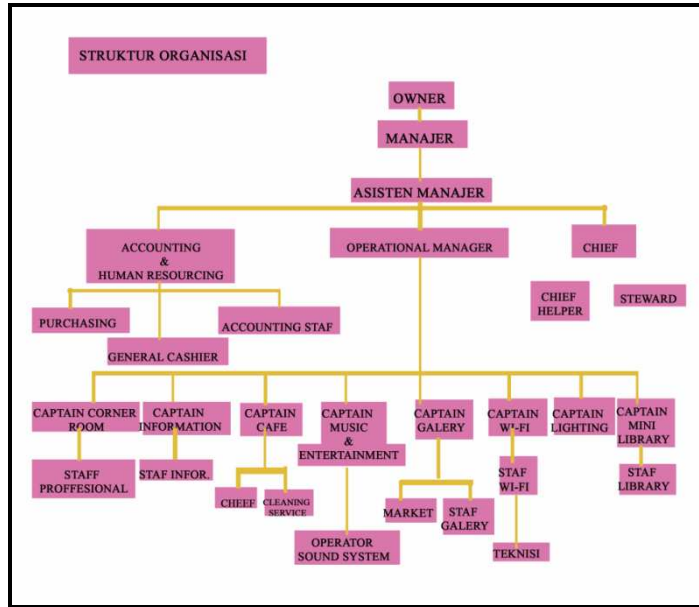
STRUKTUR ORGANISASI

OWNER

MANAJER

ASISTEN MANAJER

ACCOUNTING & HUMAN RESOURCING

OPERATIONAL MANAGER

CHIEF

PURCHASING

ACCOUNTING STAF

GENERAL CASHIER

CHIEF HELPER

STEWARD

CAPTAIN CORNER ROOM

CAPTAIN INFORMATION

CAPTAIN CAFE

CAPTAIN MUSIC & ENTERTAINMENT

CAPTAIN GALERY

CAPTAIN WI-FI

CAPTAIN LIGHTING

CAPTAIN MINI LIBRARY

STAFF PROFFESIONAL

STAF INFOR.

CHEEF

CLEANING SERVICE

OPERATOR SOUND SYSTEM

MARKET

STAF GALERY

STAF WI-FI

TEKNISI

STAF LIBRARY